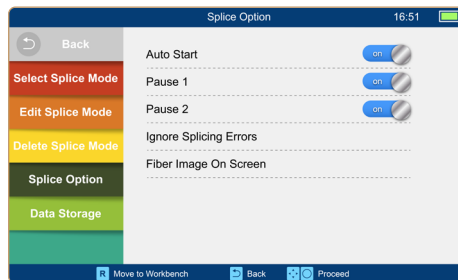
Splice Option 16:51

Back

Select Splice Mode

Edit Splice Mode

Delete Splice Mode

Splice Option

Data Storage

Auto Start on

Pause 1 on

Pause 2 on

Ignore Splicing Errors

Fiber Image On Screen

R Move to Workbench Back Proceed